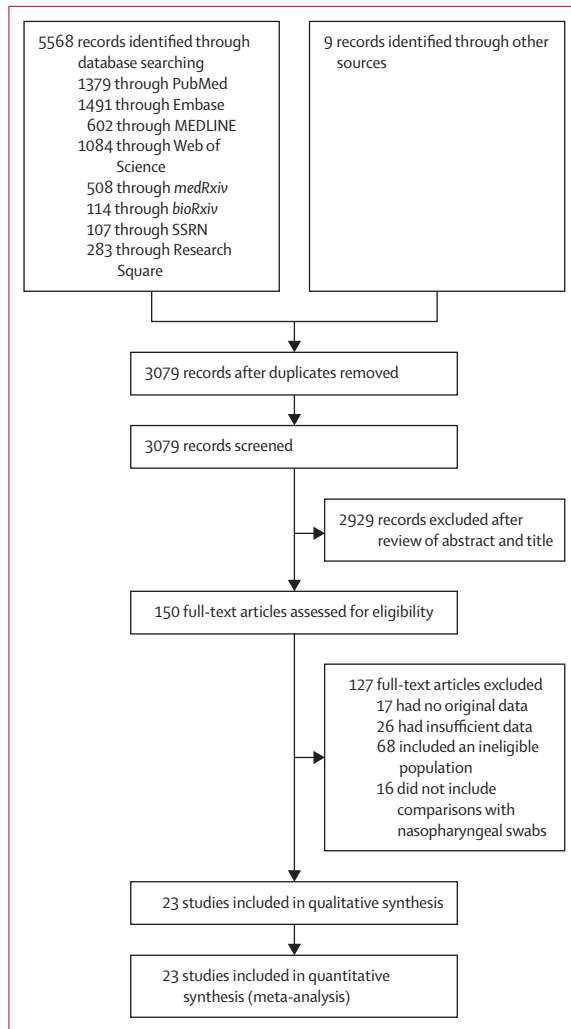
5568 records identified through database searching
1379 through PubMed
1491 through Embase
602 through MEDLINE
1084 through Web of Science
508 through *medRxiv*
114 through *bioRxiv*
107 through SSRN
283 through Research Square

9 records identified through other sources

3079 records after duplicates removed

3079 records screened

2929 records excluded after review of abstract and title

150 full-text articles assessed for eligibility

127 full-text articles excluded
17 had no original data
26 had insufficient data
68 included an ineligible population
16 did not include comparisons with nasopharyngeal swabs

23 studies included in qualitative synthesis

23 studies included in quantitative synthesis (meta-analysis)